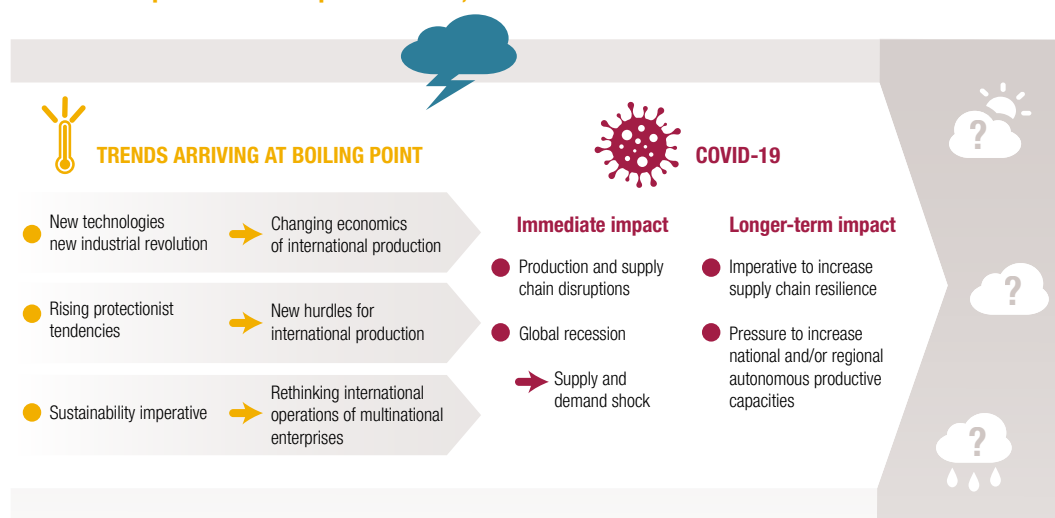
TRENDS ARRIVING AT BOILING POINT

New technologies new industrial revolution → Changing economics of international production

Rising protectionist tendencies → New hurdles for international production

Sustainability imperative → Rethinking international operations of multinational enterprises

COVID-19

Immediate impact

Production and supply chain disruptions

Global recession

Supply and demand shock

Longer-term impact

Imperative to increase supply chain resilience

Pressure to increase national and/or regional autonomous productive capacities

?

?

?